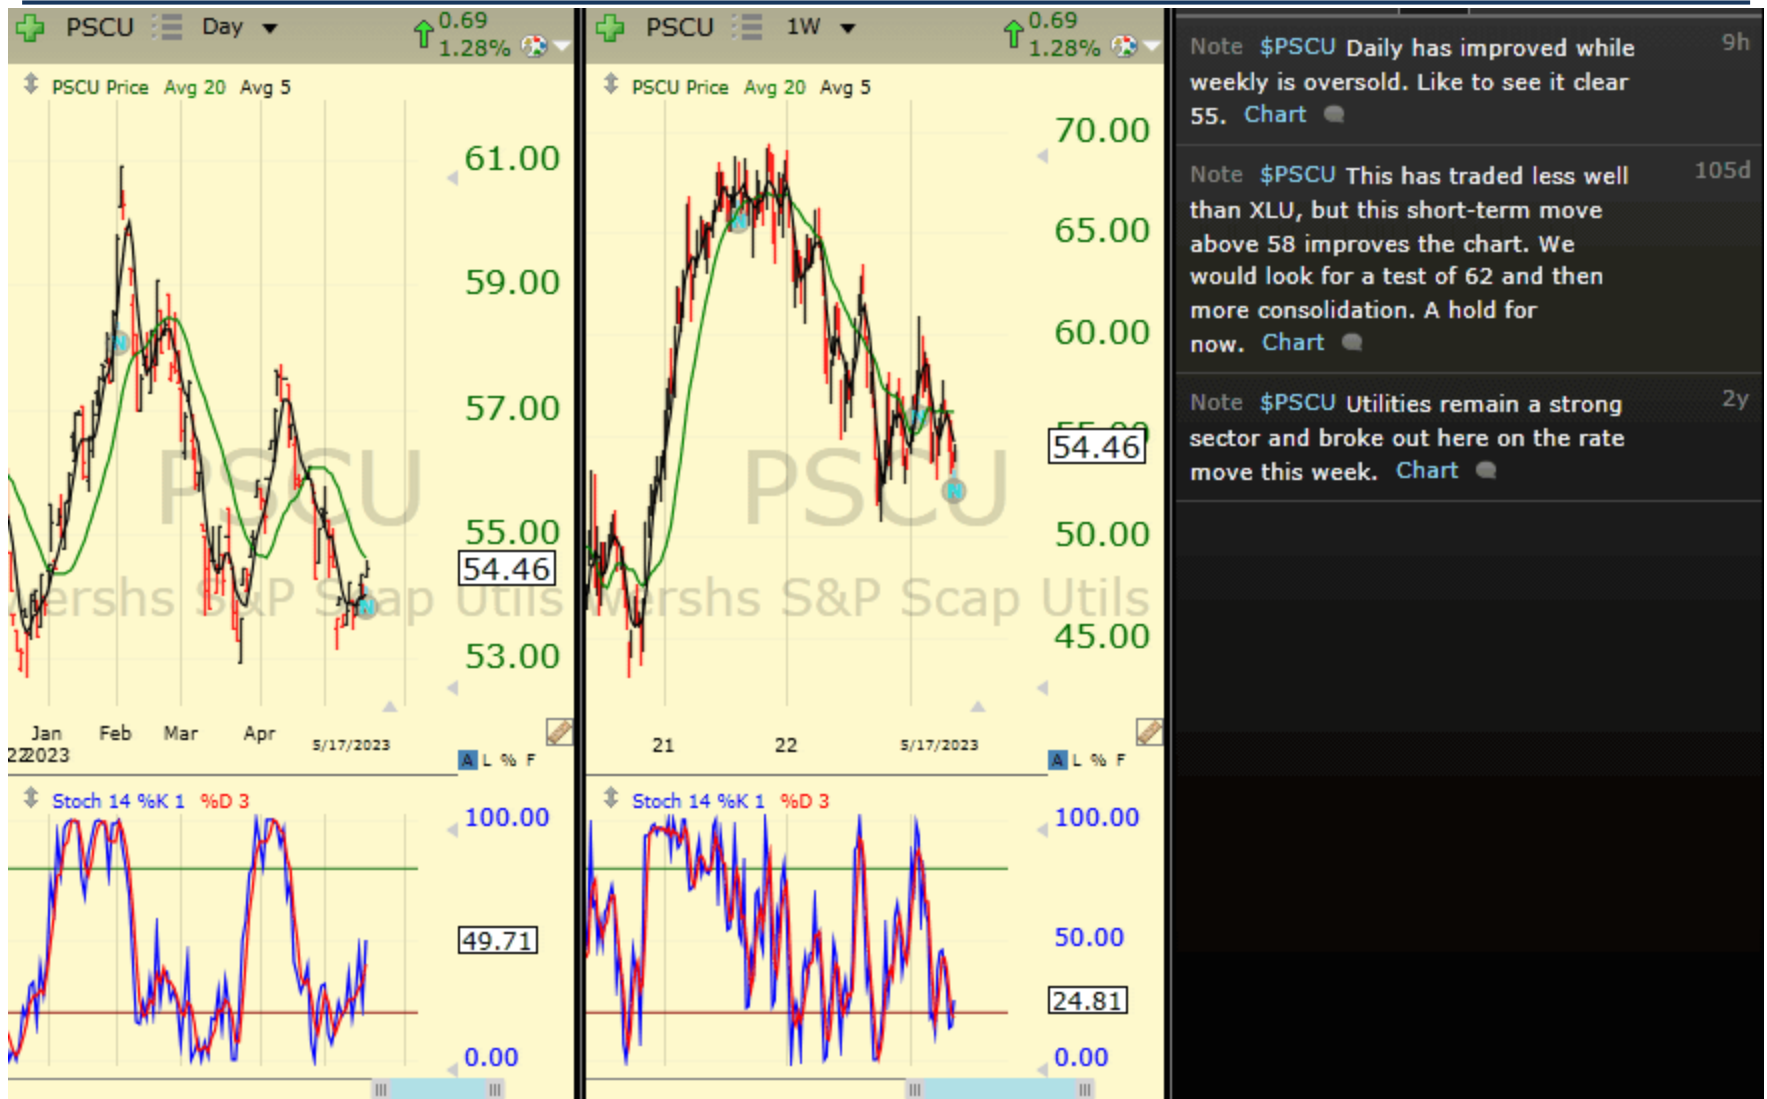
PSCU Day 0.69 1.28%

PSCU Price Avg 20 Avg 5

61.00
59.00
57.00
55.00
54.46
53.00

PSCU
ershs S&P Scap Utils

Jan Feb Mar Apr 5/17/2023
22 2023

A L % F

Stoch 14 %K 1 %D 3

100.00
49.71
0.00

PSCU 1W 0.69 1.28%

PSCU Price Avg 20 Avg 5

70.00
65.00
60.00
54.46
50.00
45.00

PSCU
ershs S&P Scap Utils

21 22 5/17/2023

A L % F

Stoch 14 %K 1 %D 3

100.00
50.00
24.81
0.00

Note $PSCU Daily has improved while weekly is oversold. Like to see it clear 55. Chart 9h

Note $PSCU This has traded less well than XLU, but this short-term move above 58 improves the chart. We would look for a test of 62 and then more consolidation. A hold for now. Chart 105d

Note $PSCU Utilities remain a strong sector and broke out here on the rate move this week. Chart 2y